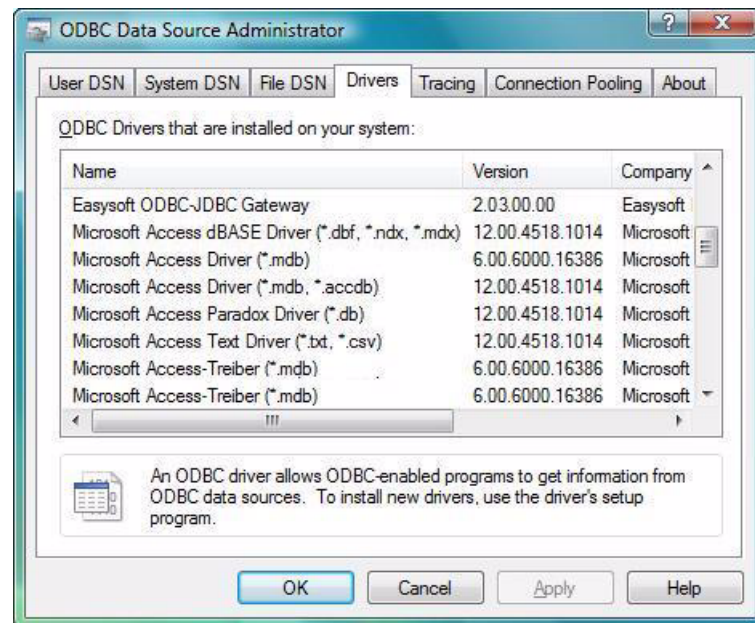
ODBC Data Source Administrator

?

User DSN | System DSN | File DSN | Drivers | Tracing | Connection Pooling | About

ODBC Drivers that are installed on your system:

| Name | Version | Company |
|---|---|---|
| Easysoft ODBC-JDBC Gateway | 2.03.00.00 | Easysoft |
| Microsoft Access dBASE Driver (*.dbf, *.ndx, *.mdx) | 12.00.4518.1014 | Microsoft |
| Microsoft Access Driver (*.mdb) | 6.00.6000.16386 | Microsoft |
| Microsoft Access Driver (*.mdb, *.accdb) | 12.00.4518.1014 | Microsoft |
| Microsoft Access Paradox Driver (*.db) | 12.00.4518.1014 | Microsoft |
| Microsoft Access Text Driver (*.txt, *.csv) | 12.00.4518.1014 | Microsoft |
| Microsoft Access-Treiber (*.mdb) | 6.00.6000.16386 | Microsoft |
| Microsoft Access-Treiber (*.mdb) | 6.00.6000.16386 | Microsoft |

An ODBC driver allows ODBC-enabled programs to get information from ODBC data sources. To install new drivers, use the driver's setup program.

OK | Cancel | Apply | Help